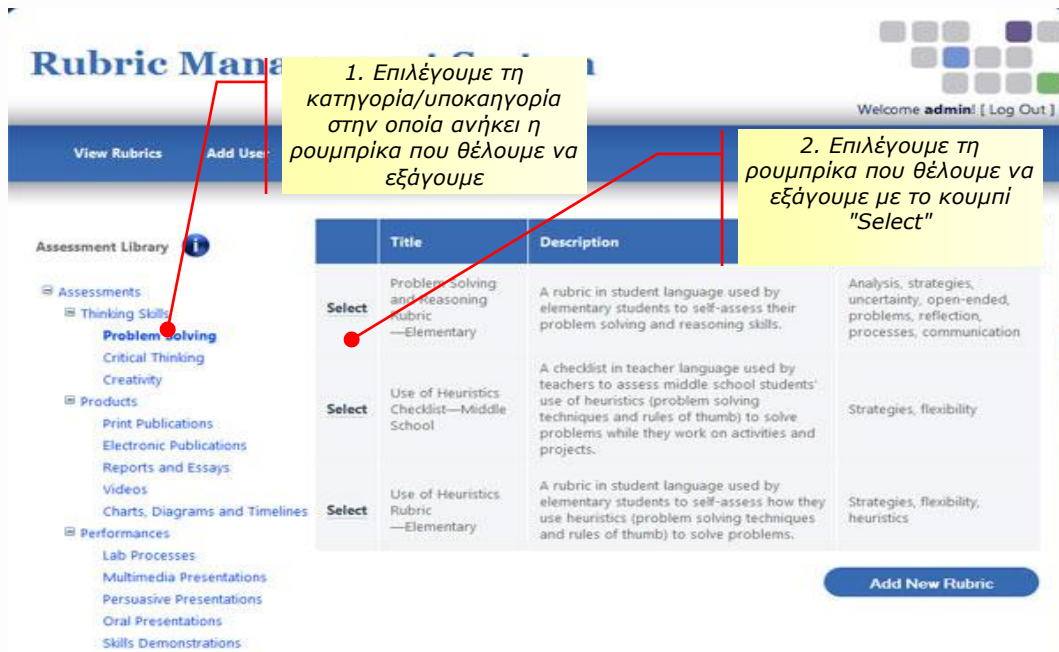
Rubric Mana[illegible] System

1. Επιλέγουμε τη κατηγορία/υποκαηγορία στην οποία ανήκει η ρουμπρίκα που θέλουμε να εξάγουμε

Welcome admin! [ Log Out ]

View Rubrics Add Use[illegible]

2. Επιλέγουμε τη ρουμπρίκα που θέλουμε να εξάγουμε με το κουμπί "Select"

Assessment Library

Assessments
Thinking Skills
Problem Solving
Critical Thinking
Creativity
Products
Print Publications
Electronic Publications
Reports and Essays
Videos
Charts, Diagrams and Timelines
Performances
Lab Processes
Multimedia Presentations
Persuasive Presentations
Oral Presentations
Skills Demonstrations

| | Title | Description | |
|---|---|---|---|
| Select | Problem Solving and Reasoning Rubric —Elementary | A rubric in student language used by elementary students to self-assess their problem solving and reasoning skills. | Analysis, strategies, uncertainty, open-ended, problems, reflection, processes, communication |
| Select | Use of Heuristics Checklist—Middle School | A checklist in teacher language used by teachers to assess middle school students' use of heuristics (problem solving techniques and rules of thumb) to solve problems while they work on activities and projects. | Strategies, flexibility |
| Select | Use of Heuristics Rubric —Elementary | A rubric in student language used by elementary students to self-assess how they use heuristics (problem solving techniques and rules of thumb) to solve problems. | Strategies, flexibility, heuristics |

Add New Rubric